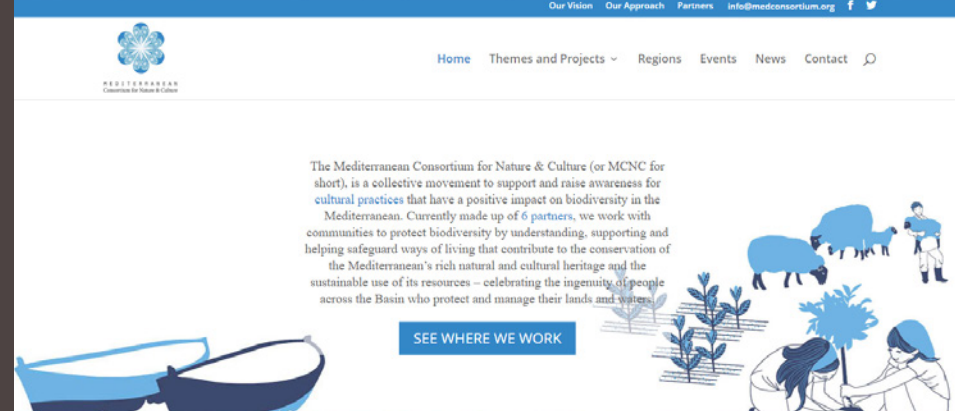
Our Vision Our Approach Partners info@medconsortium.org

MEDITERRANEAN
Consortium for Nature & Culture

Home Themes and Projects Regions Events News Contact

The Mediterranean Consortium for Nature & Culture (or MCNC for short), is a collective movement to support and raise awareness for cultural practices that have a positive impact on biodiversity in the Mediterranean. Currently made up of 6 partners, we work with communities to protect biodiversity by understanding, supporting and helping safeguard ways of living that contribute to the conservation of the Mediterranean's rich natural and cultural heritage and the sustainable use of its resources – celebrating the ingenuity of people across the Basin who protect and manage their lands and waters.

SEE WHERE WE WORK